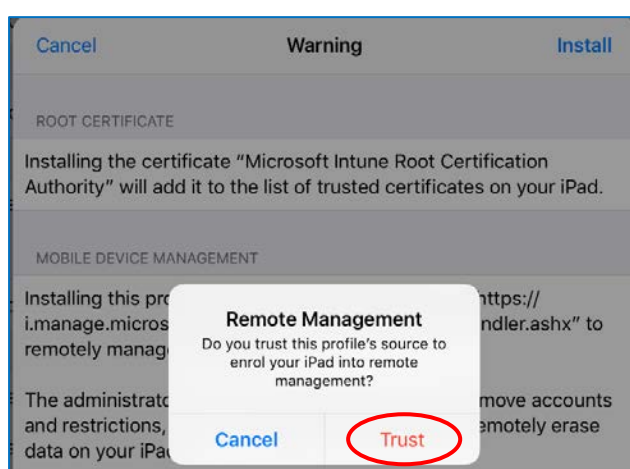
Cancel Warning Install

ROOT CERTIFICATE

Installing the certificate "Microsoft Intune Root Certification Authority" will add it to the list of trusted certificates on your iPad.

MOBILE DEVICE MANAGEMENT

Installing this pro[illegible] https:// i.manage.micros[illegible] ndler.ashx" to remotely manag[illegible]

The administrat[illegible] move accounts and restrictions, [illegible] emotely erase data on your iPa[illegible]

Remote Management

Do you trust this profile's source to enrol your iPad into remote management?

Cancel Trust